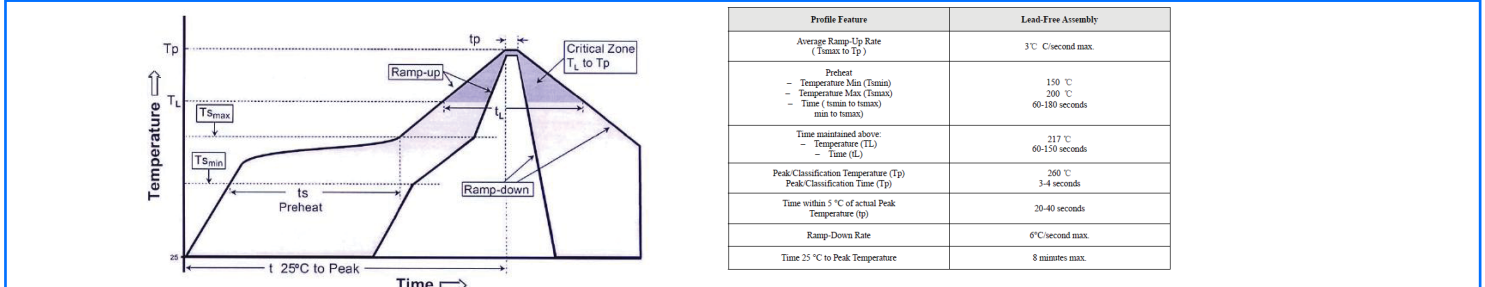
tp

Tp

Critical Zone $T_L$ to Tp

Ramp-up

$T_L$

$t_L$

$Ts_{max}$

$Ts_{min}$

Temperature

ts

Preheat

Ramp-down

25

t 25ºC to Peak

Time

| Profile Feature | Lead-Free Assembly |
|---|---|
| Average Ramp-Up Rate ( Tsmax to Tp ) | 3℃ C/second max. |
| Preheat – Temperature Min (Tsmin) – Temperature Max (Tsmax) – Time ( tsmin to tsmax) min to tsmax) | 150 ℃ 200 ℃ 60-180 seconds |
| Time maintained above: – Temperature (TL) – Time (tL) | 217 ℃ 60-150 seconds |
| Peak/Classification Temperature (Tp) Peak/Classification Time (Tp) | 260 ℃ 3-4 seconds |
| Time within 5 °C of actual Peak Temperature (tp) | 20-40 seconds |
| Ramp-Down Rate | 6°C/second max. |
| Time 25 °C to Peak Temperature | 8 minutes max. |